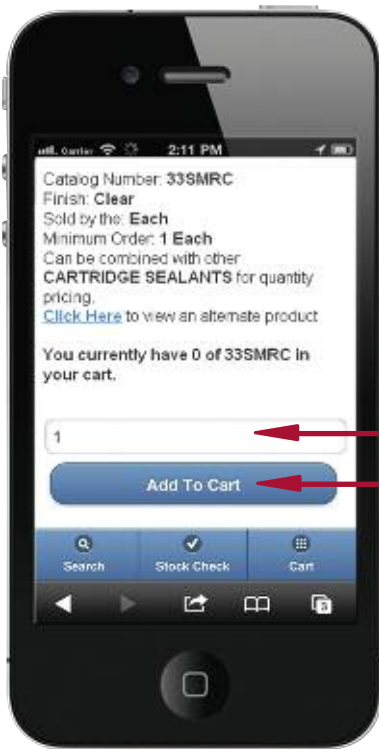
Carrier 2:11 PM

Catalog Number: 33SMRC
Finish: Clear
Sold by the: Each
Minimum Order: 1 Each
Can be combined with other CARTRIDGE SEALANTS for quantity pricing.
Click Here to view an alternate product

You currently have 0 of 33SMRC in your cart.

1

Add To Cart

Search
Stock Check
Cart